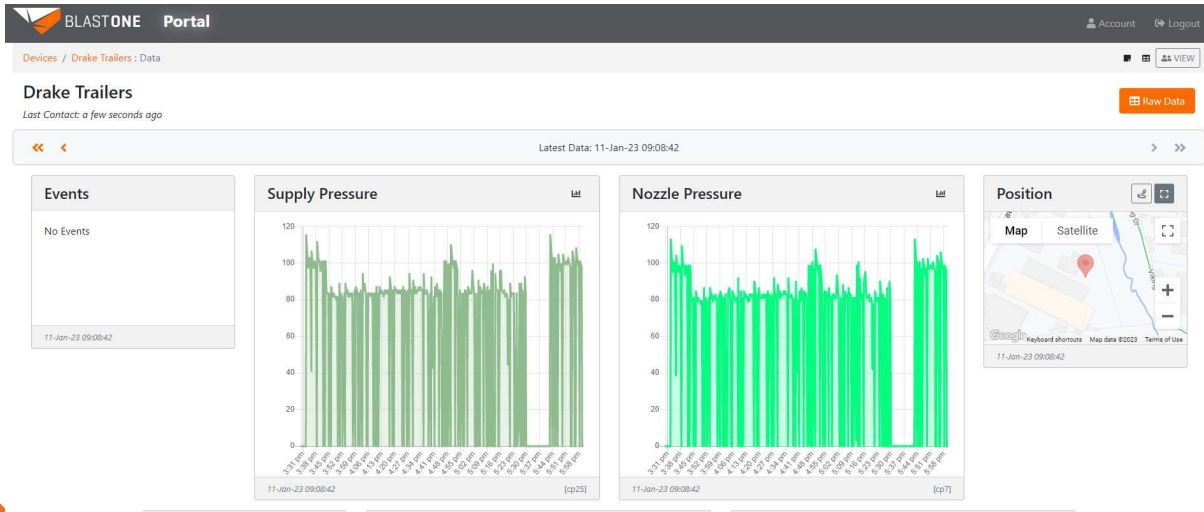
BLASTONE Portal

Account Logout

Devices / Drake Trailers : Data

VIEW

Drake Trailers

Last Contact: a few seconds ago

Raw Data

Latest Data: 11-Jan-23 09:08:42

Events

No Events

11-Jan-23 09:08:42

Supply Pressure

120
100
80
60
40
20
0

3:31 pm 3:38 pm 3:45 pm 3:52 pm 3:59 pm 4:06 pm 4:13 pm 4:20 pm 4:27 pm 4:34 pm 4:41 pm 4:48 pm 4:55 pm 5:02 pm 5:09 pm 5:16 pm 5:23 pm 5:30 pm 5:37 pm 5:44 pm 5:51 pm 5:58 pm

11-Jan-23 09:08:42

[cp25]

Nozzle Pressure

120
100
80
60
40
20
0

3:31 pm 3:38 pm 3:45 pm 3:52 pm 3:59 pm 4:06 pm 4:13 pm 4:20 pm 4:27 pm 4:34 pm 4:41 pm 4:48 pm 4:55 pm 5:02 pm 5:09 pm 5:16 pm 5:23 pm 5:30 pm 5:37 pm 5:44 pm 5:51 pm 5:58 pm

11-Jan-23 09:08:42

[cp7]

Position

Map Satellite

Google Keyboard shortcuts Map data ©2023 Terms of Use

11-Jan-23 09:08:42